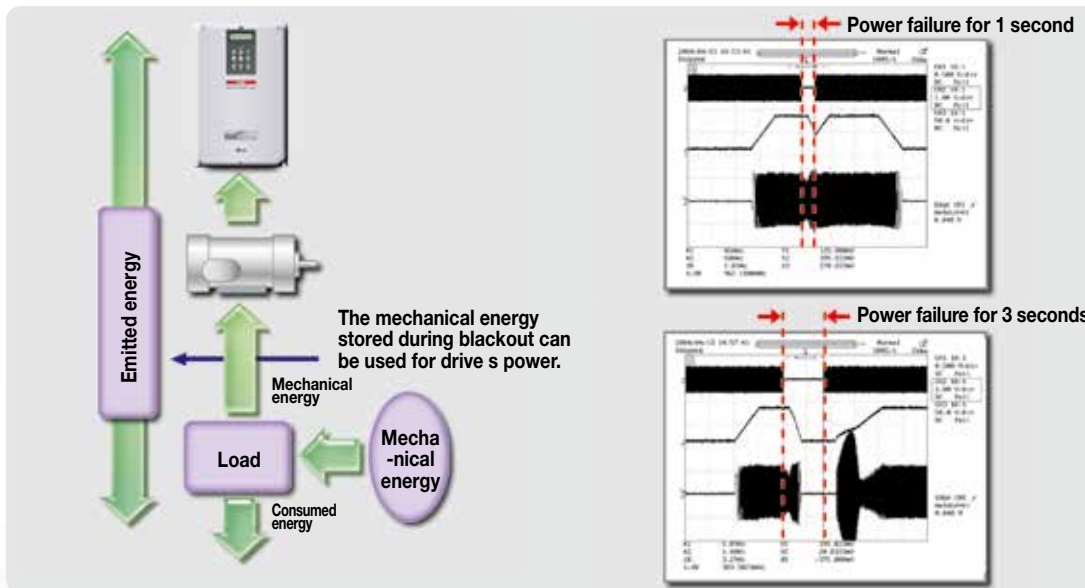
Emitted energy

The mechanical energy stored during blackout can be used for drive s power.

Mechanical energy

Load

Mecha -nical energy

Consumed energy

Power failure for 1 second

Power failure for 3 seconds